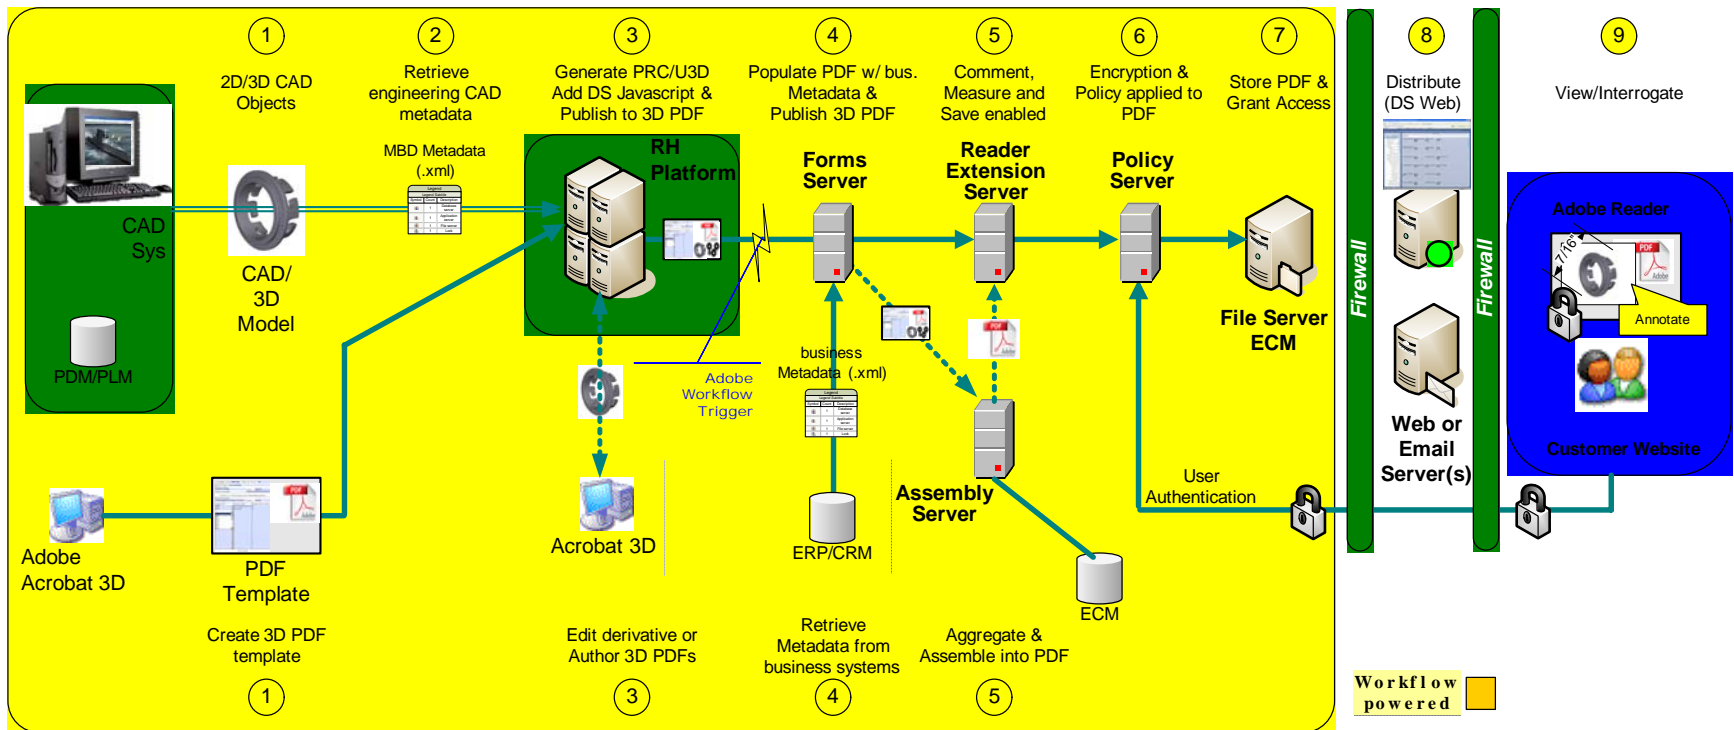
1
2D/3D CAD Objects

2
Retrieve engineering CAD metadata

3
Generate PRC/U3D Add DS Javascript & Publish to 3D PDF

4
Populate PDF w/ bus. Metadata & Publish 3D PDF

5
Comment, Measure and Save enabled

6
Encryption & Policy applied to PDF

7
Store PDF & Grant Access

8
Distribute (DS Web)

9
View/Interrogate

CAD Sys

PDM/PLM

CAD/ 3D Model

MBD Metadata (.xml)

RH Platform

Forms Server

Reader Extension Server

Policy Server

File Server ECM

Firewall

Firewall

Adobe Reader

7/16"

Annotate

Customer Website

Web or Email Server(s)

Adobe Workflow Trigger

business Metadata (.xml)

Assembly Server

User Authentication

Adobe Acrobat 3D

PDF Template

Acrobat 3D

ERP/CRM

ECM

Create 3D PDF template
1

Edit derivative or Author 3D PDFs
3

Retrieve Metadata from business systems
4

Aggregate & Assemble into PDF
5

Workflow powered